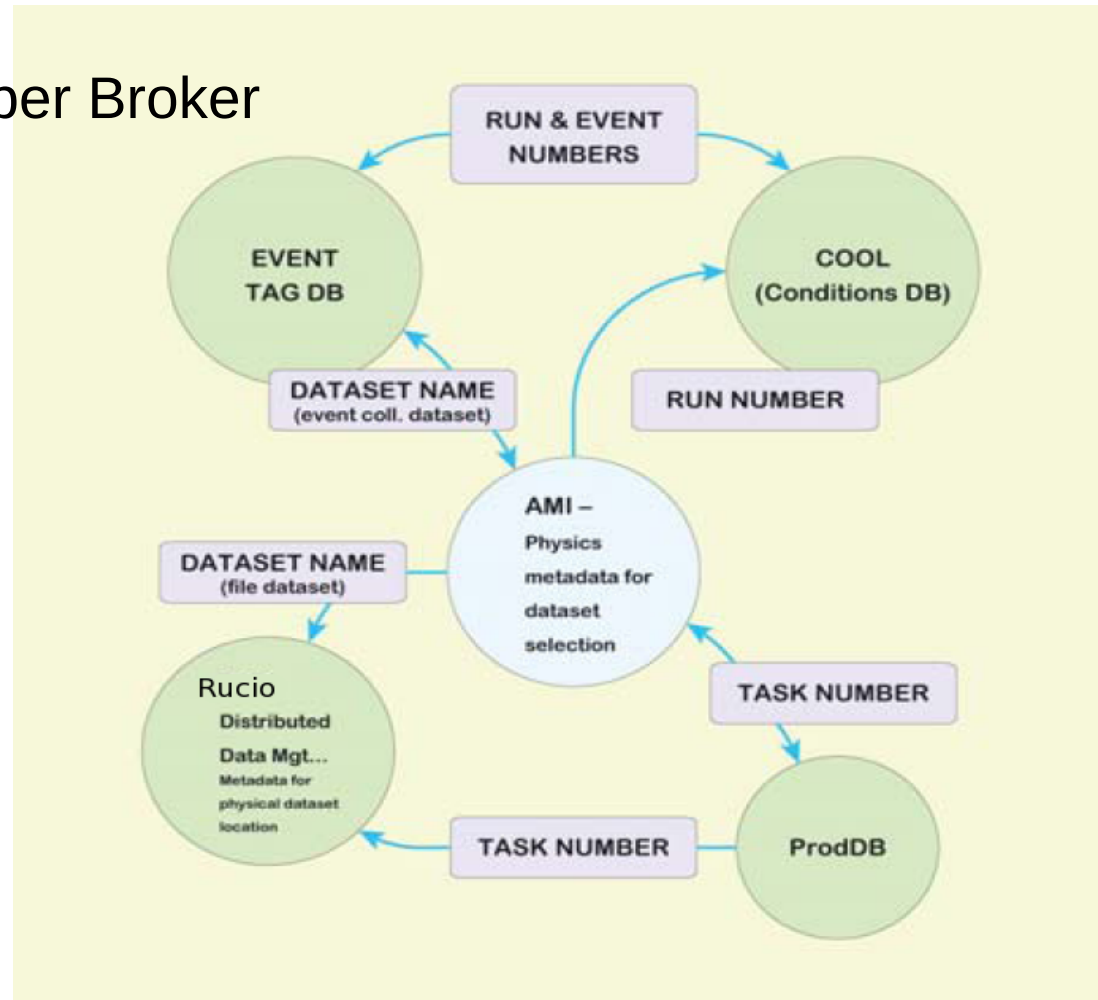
ber Broker

RUN & EVENT NUMBERS

EVENT TAG DB

COOL (Conditions DB)

DATASET NAME (event coll. dataset)

RUN NUMBER

AMI – Physics metadata for dataset selection

DATASET NAME (file dataset)

Rucio Distributed Data Mgt... Metadata for physical dataset location

TASK NUMBER

TASK NUMBER

ProdDB